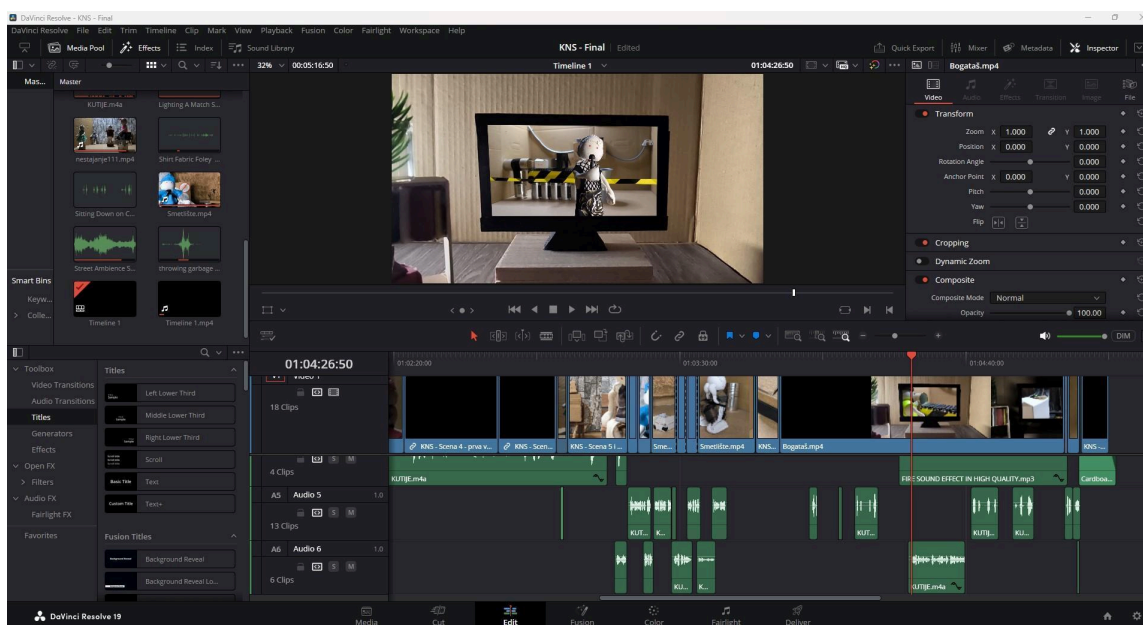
DaVinci Resolve - KNS - Final

DaVinci Resolve File Edit Trim Timeline Clip Mark View Playback Fusion Color Fairlight Workspace Help

Media Pool Effects Index Sound Library

KNS - Final Edited

Quick Export Mixer Metadata Inspector

32% 00:05:16:50

Timeline 1

01:04:26:50

Bogataš.mp4

Mas... Master

KUTIJE.m4a

Lighting A Match S...

nestajanje111.mp4

Shirt Fabric Foley ...

Sitting Down on C...

Smetlište.mp4

Street Ambience S...

throwing garbage ...

Smart Bins

Keyw...

Colle...

Timeline 1

Timeline 1.mp4

Video Audio Effects Transition Image File

Transform

Zoom X 1.000 Y 1.000

Position X 0.000 Y 0.000

Rotation Angle 0.000

Anchor Point X 0.000 Y 0.000

Pitch 0.000

Yaw 0.000

Flip

Cropping

Dynamic Zoom

Composite

Composite Mode Normal

Opacity 100.00

DIM

Toolbox

Video Transitions

Audio Transitions

Titles

Generators

Effects

Open FX

Filters

Audio FX

Fairlight FX

Favorites

Titles

Left Lower Third

Middle Lower Third

Right Lower Third

Scroll

Basic Title Text

Custom Title Text+

Fusion Titles

Background Reveal

Background Reveal Lo...

01:04:26:50

01:02:20:00

01:03:30:00

01:04:40:00

Video 1

18 Clips

KNS - Scena 4 - prva v...

KNS - Scen...

KNS - Scena 5 i...

Sme...

Smetlište.mp4

KNS...

Bogataš.mp4

KNS-...

4 Clips

KUTIJE.m4a

FIRE SOUND EFFECT IN HIGH QUALITY.mp3

Cardboa...

A5 Audio 5 1.0

13 Clips

KUT... K...

KUT...

KUTIJ...

KU...

A6 Audio 6 1.0

6 Clips

KU... K...

KUTIJE.m4a

DaVinci Resolve 19

Media Cut Edit Fusion Color Fairlight Deliver